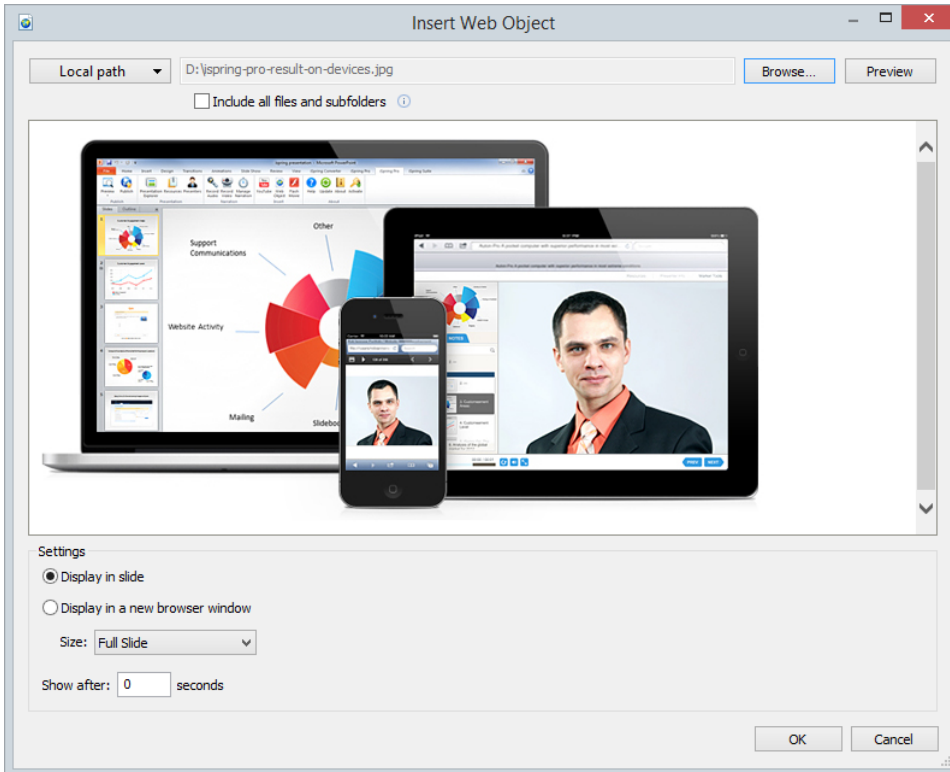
Insert Web Object

Local path

D:\ispring-pro-result-on-devices.jpg

Browse...

Preview

Include all files and subfolders

Support Communications

Other

Website Activity

Mailing

Slidebo

PREV

NEXT

Settings

Display in slide

Display in a new browser window

Size: Full Slide

Show after: 0 seconds

OK

Cancel